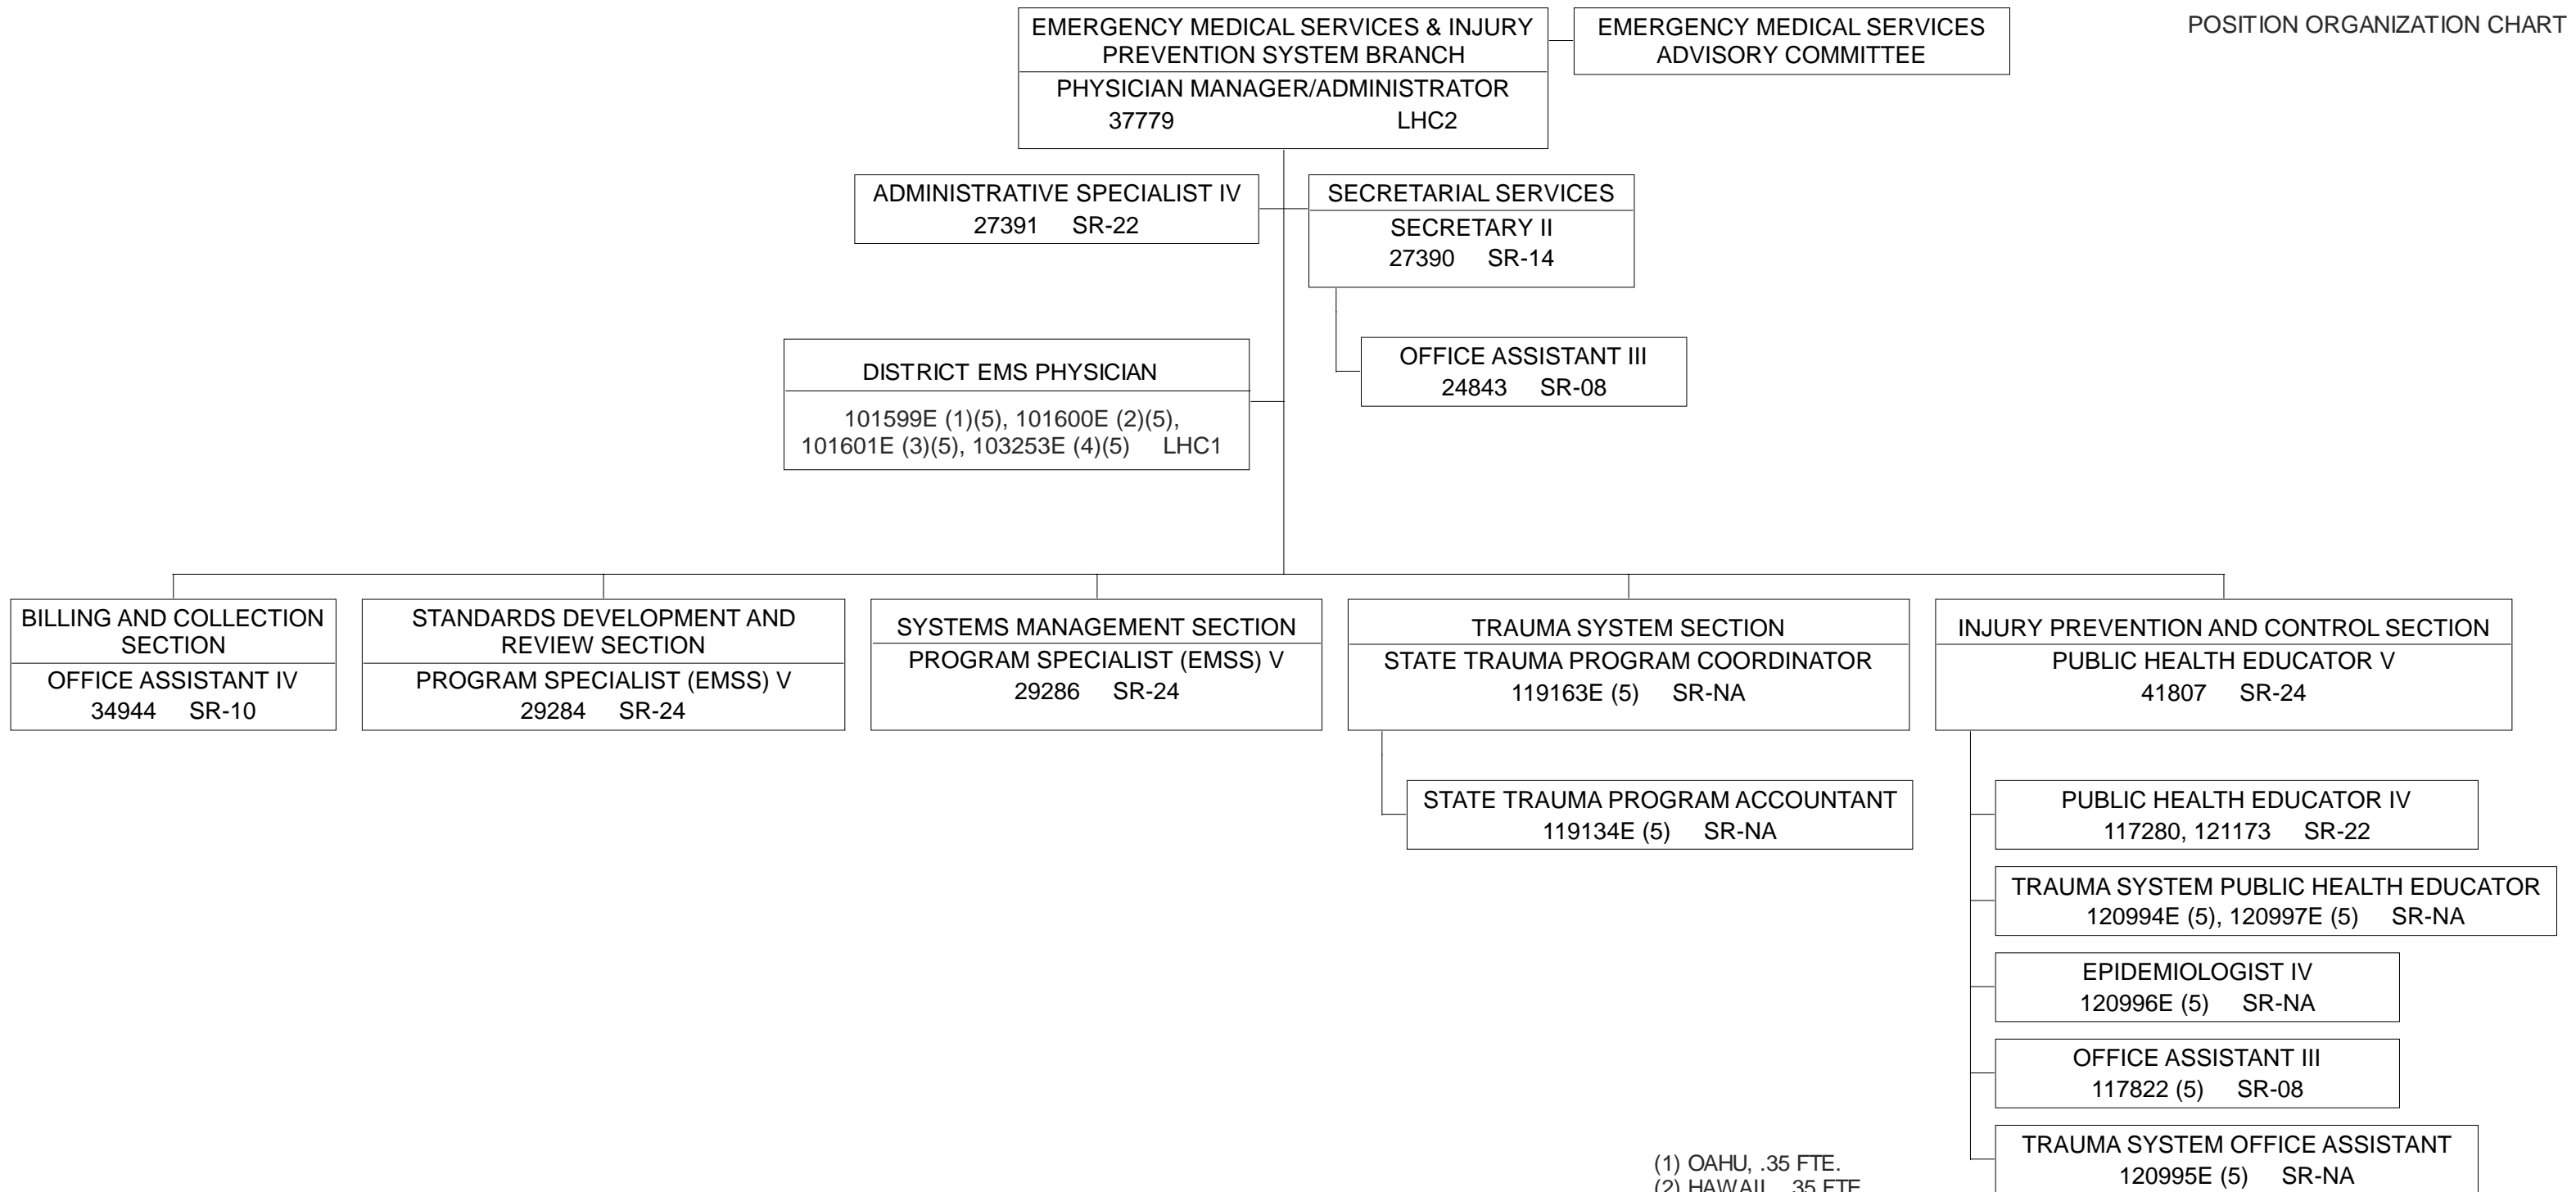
POSITION ORGANIZATION CHART

EMERGENCY MEDICAL SERVICES & INJURY PREVENTION SYSTEM BRANCH
PHYSICIAN MANAGER/ADMINISTRATOR
37779 LHC2

EMERGENCY MEDICAL SERVICES ADVISORY COMMITTEE

ADMINISTRATIVE SPECIALIST IV
27391 SR-22

SECRETARIAL SERVICES
SECRETARY II
27390 SR-14

OFFICE ASSISTANT III
24843 SR-08

DISTRICT EMS PHYSICIAN
101599E (1)(5), 101600E (2)(5), 101601E (3)(5), 103253E (4)(5) LHC1

BILLING AND COLLECTION SECTION
OFFICE ASSISTANT IV
34944 SR-10

STANDARDS DEVELOPMENT AND REVIEW SECTION
PROGRAM SPECIALIST (EMSS) V
29284 SR-24

SYSTEMS MANAGEMENT SECTION
PROGRAM SPECIALIST (EMSS) V
29286 SR-24

TRAUMA SYSTEM SECTION
STATE TRAUMA PROGRAM COORDINATOR
119163E (5) SR-NA

STATE TRAUMA PROGRAM ACCOUNTANT
119134E (5) SR-NA

INJURY PREVENTION AND CONTROL SECTION
PUBLIC HEALTH EDUCATOR V
41807 SR-24

PUBLIC HEALTH EDUCATOR IV
117280, 121173 SR-22

TRAUMA SYSTEM PUBLIC HEALTH EDUCATOR
120994E (5), 120997E (5) SR-NA

EPIDEMIOLOGIST IV
120996E (5) SR-NA

OFFICE ASSISTANT III
117822 (5) SR-08

TRAUMA SYSTEM OFFICE ASSISTANT
120995E (5) SR-NA

(1) OAHU, .35 FTE.
(2) HAWAII, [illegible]